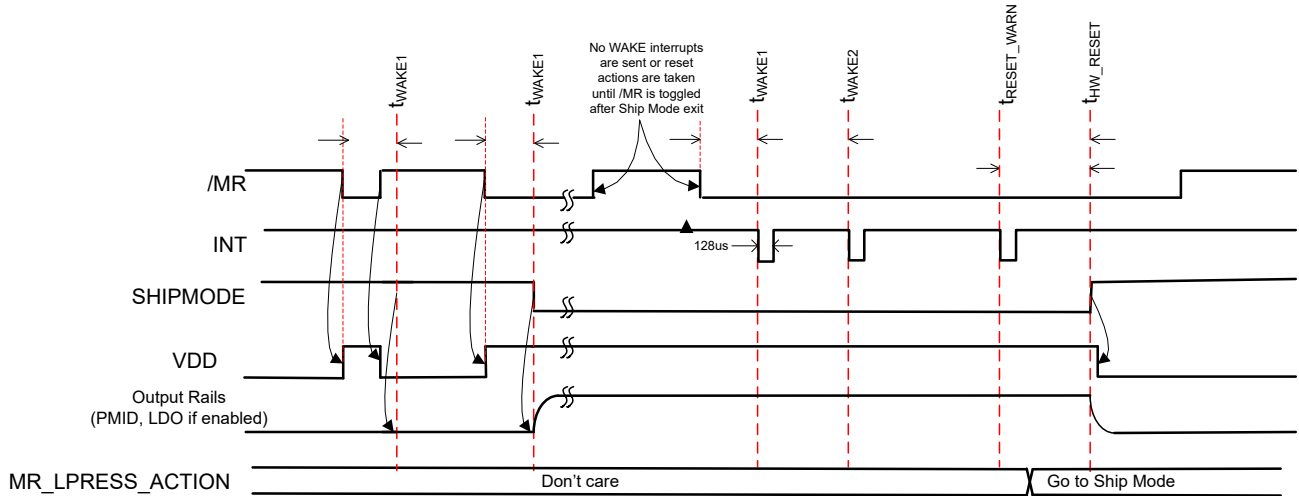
$t_{WAKE1}$

$t_{WAKE1}$

No WAKE interrupts are sent or reset actions are taken until /MR is toggled after Ship Mode exit

$t_{WAKE1}$

$t_{WAKE2}$

$t_{RESET\_WARN}$

$t_{HW\_RESET}$

/MR

INT

128us

SHIPMODE

VDD

Output Rails (PMID, LDO if enabled)

MR_LPRESS_ACTION

Don't care

Go to Ship Mode